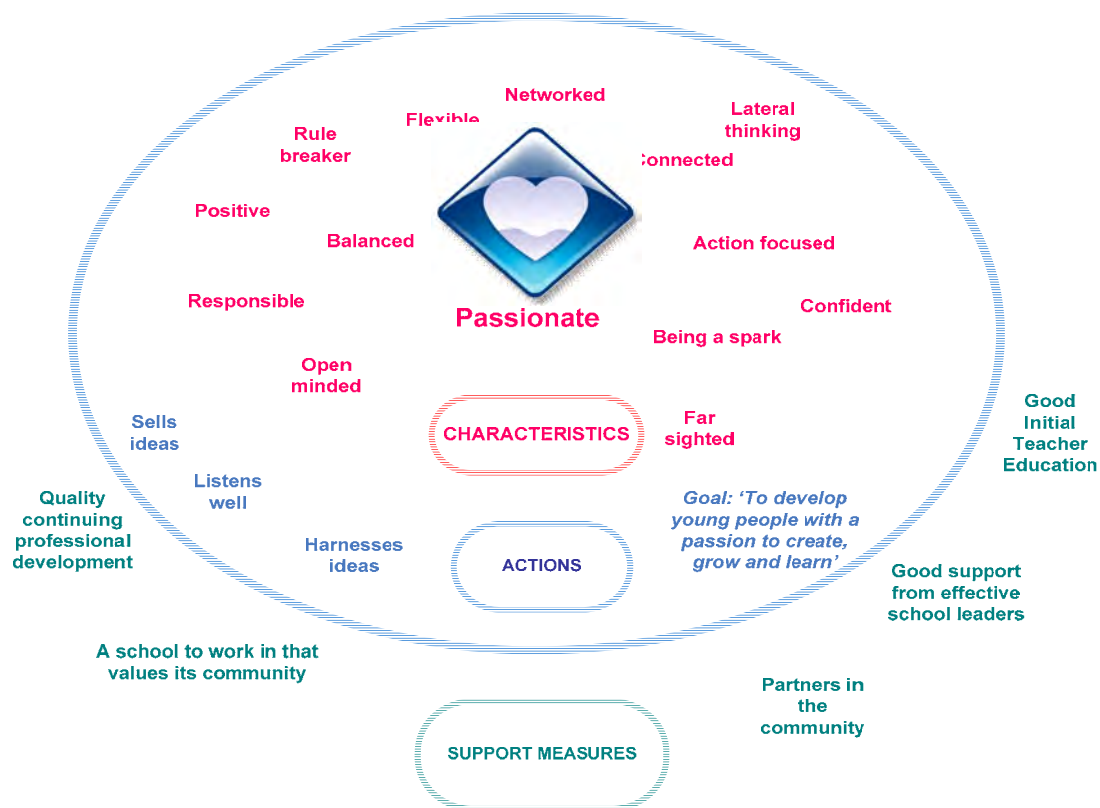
Networked

Flexible

Lateral thinking

Rule breaker

Connected

Positive

Balanced

Action focused

Responsible

Passionate

Confident

Being a spark

Open minded

Sells ideas

CHARACTERISTICS

Far sighted

Good Initial Teacher Education

Listens well

Quality continuing professional development

Goal: 'To develop young people with a passion to create, grow and learn'

Harnesses ideas

ACTIONS

Good support from effective school leaders

A school to work in that values its community

Partners in the community

SUPPORT MEASURES